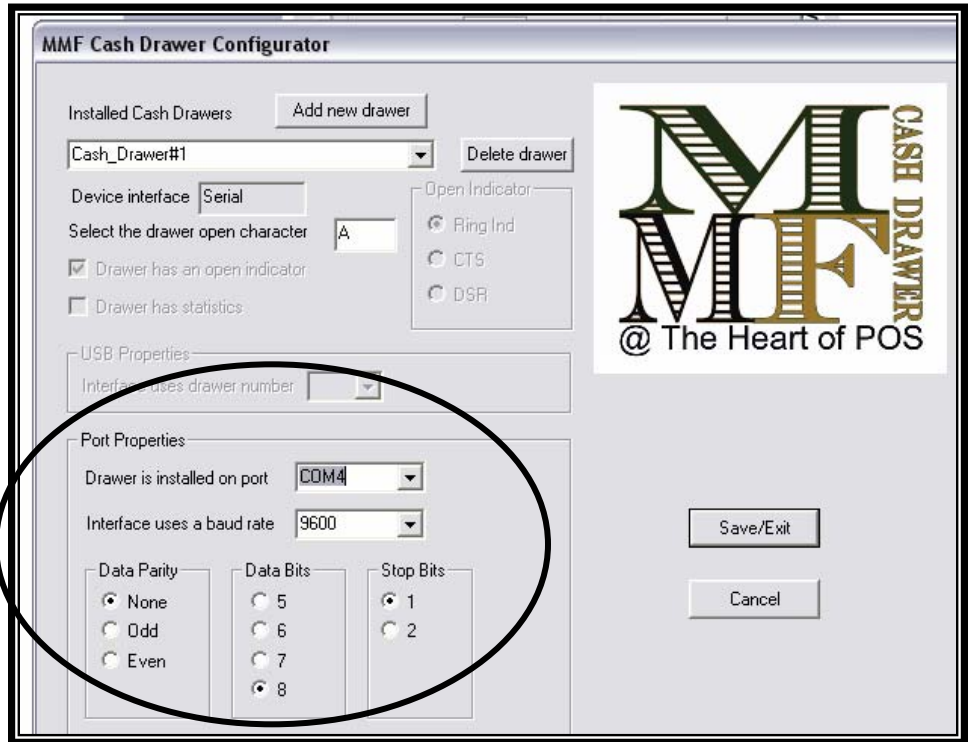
MMF Cash Drawer Configurator

Installed Cash Drawers

Add new drawer

Cash_Drawer#1

Delete drawer

Device interface Serial

Select the drawer open character A

Drawer has an open indicator

Drawer has statistics

Open Indicator

Ring Ind

CTS

DSR

MMF CASH DRAWER

@ The Heart of POS

USB Properties

Interface uses drawer number

Port Properties

Drawer is installed on port COM4

Interface uses a baud rate 9600

Data Parity

None

Odd

Even

Data Bits

5

6

7

8

Stop Bits

1

2

Save/Exit

Cancel